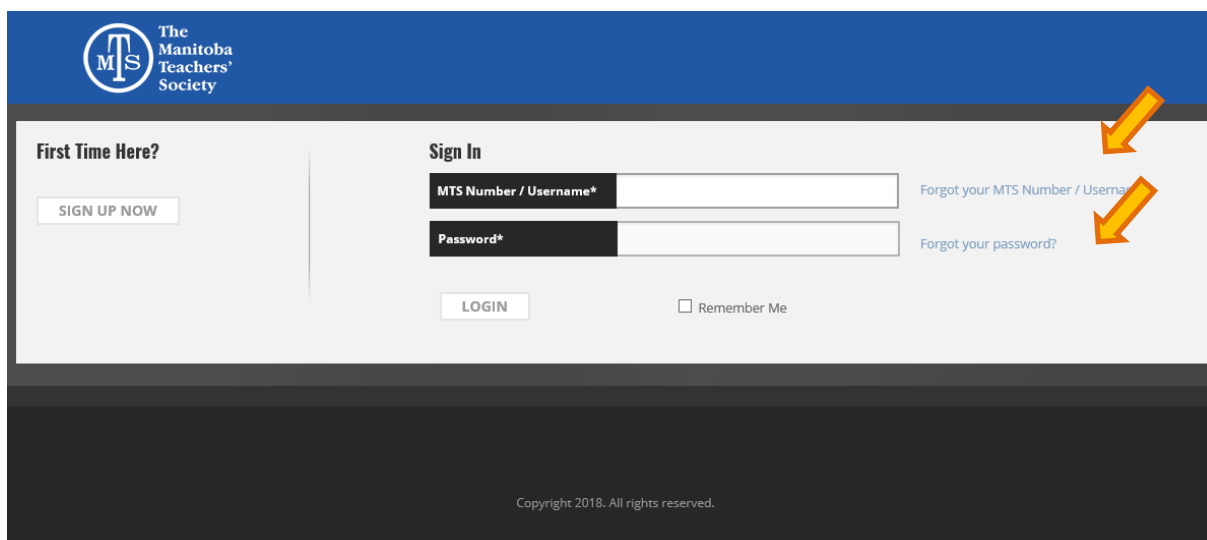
MTS The Manitoba Teachers' Society

First Time Here?

SIGN UP NOW

Sign In

MTS Number / Username*

Forgot your MTS Number / Usern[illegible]

Password*

Forgot your password?

LOGIN

☐ Remember Me

Copyright 2018. All rights reserved.